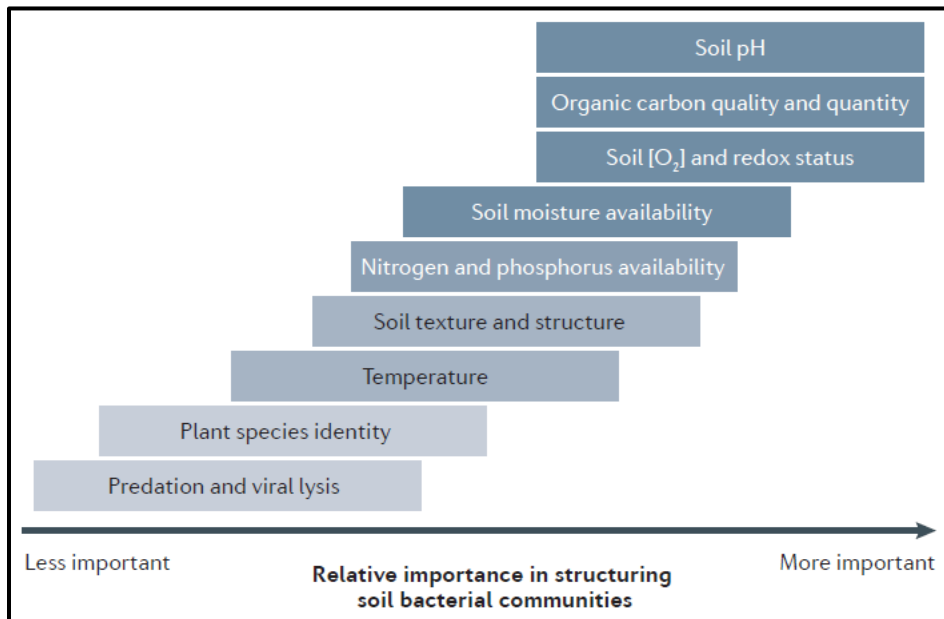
Soil pH

Organic carbon quality and quantity

Soil [$O_2$] and redox status

Soil moisture availability

Nitrogen and phosphorus availability

Soil texture and structure

Temperature

Plant species identity

Predation and viral lysis

Less important

Relative importance in structuring soil bacterial communities

More important